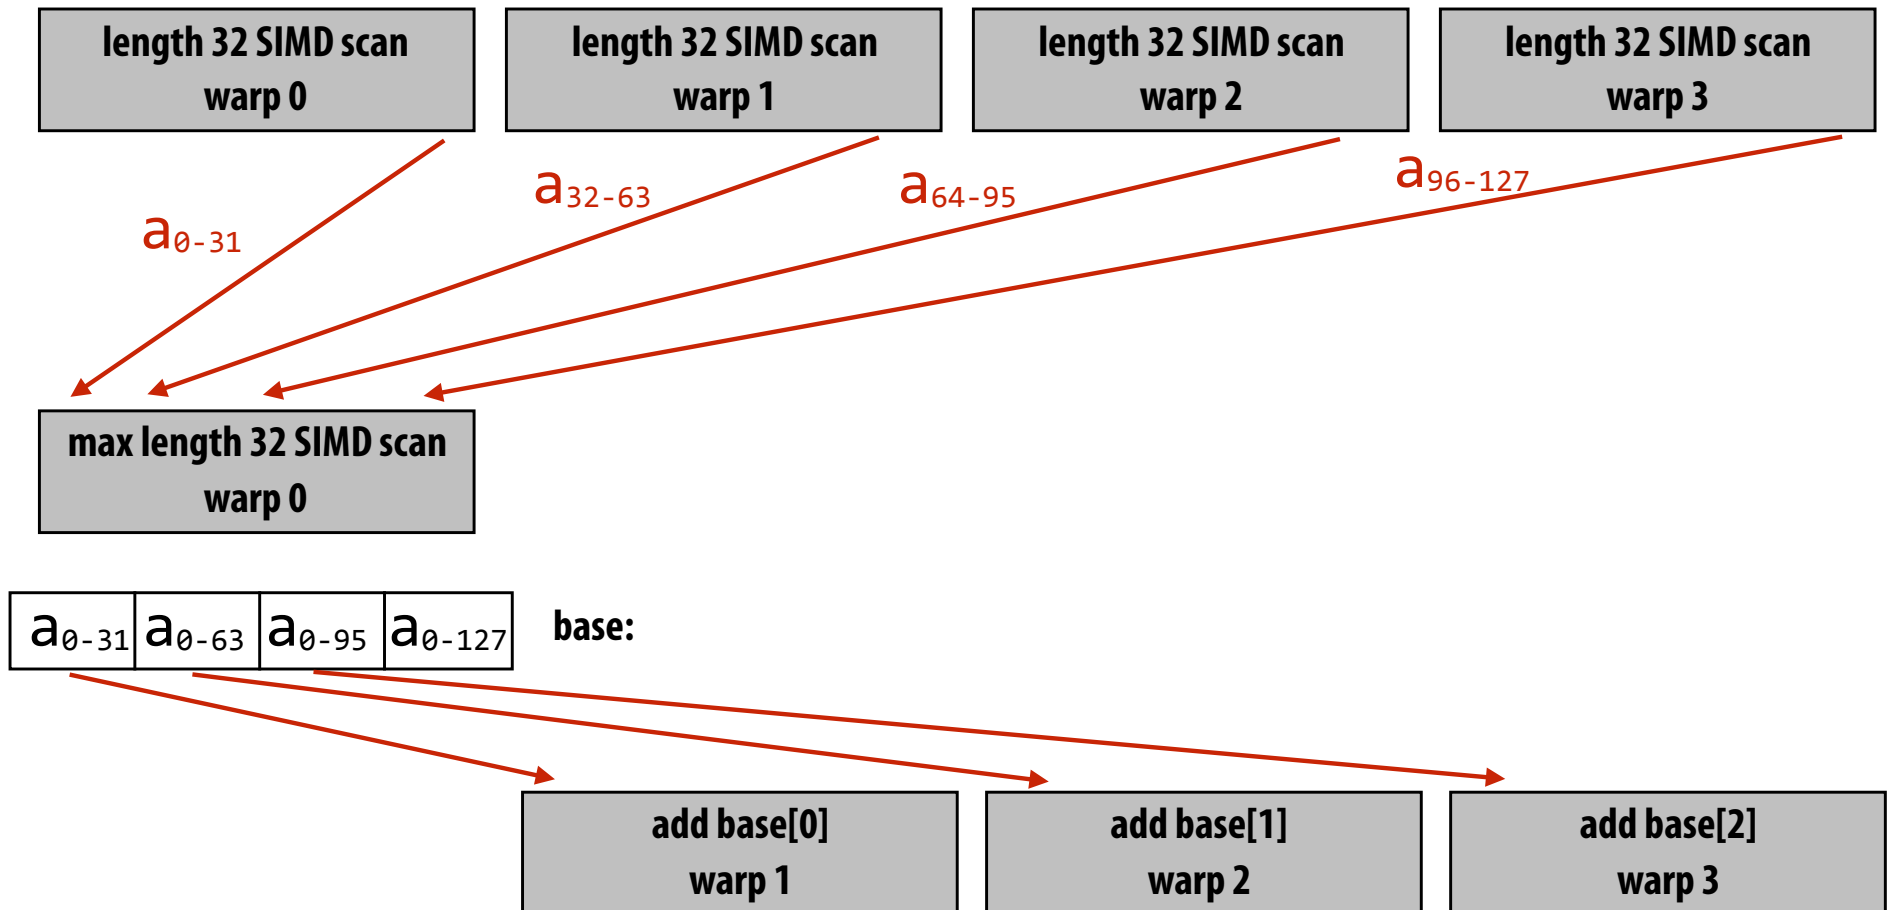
length 32 SIMD scan
warp 0

length 32 SIMD scan
warp 1

length 32 SIMD scan
warp 2

length 32 SIMD scan
warp 3

$a_{0-31}$

$a_{32-63}$

$a_{64-95}$

$a_{96-127}$

max length 32 SIMD scan
warp 0

| $a_{0-31}$ | $a_{0-63}$ | $a_{0-95}$ | $a_{0-127}$ |
|---|---|---|---|

base:

add base[0]
warp 1

add base[1]
warp 2

add base[2]
warp 3